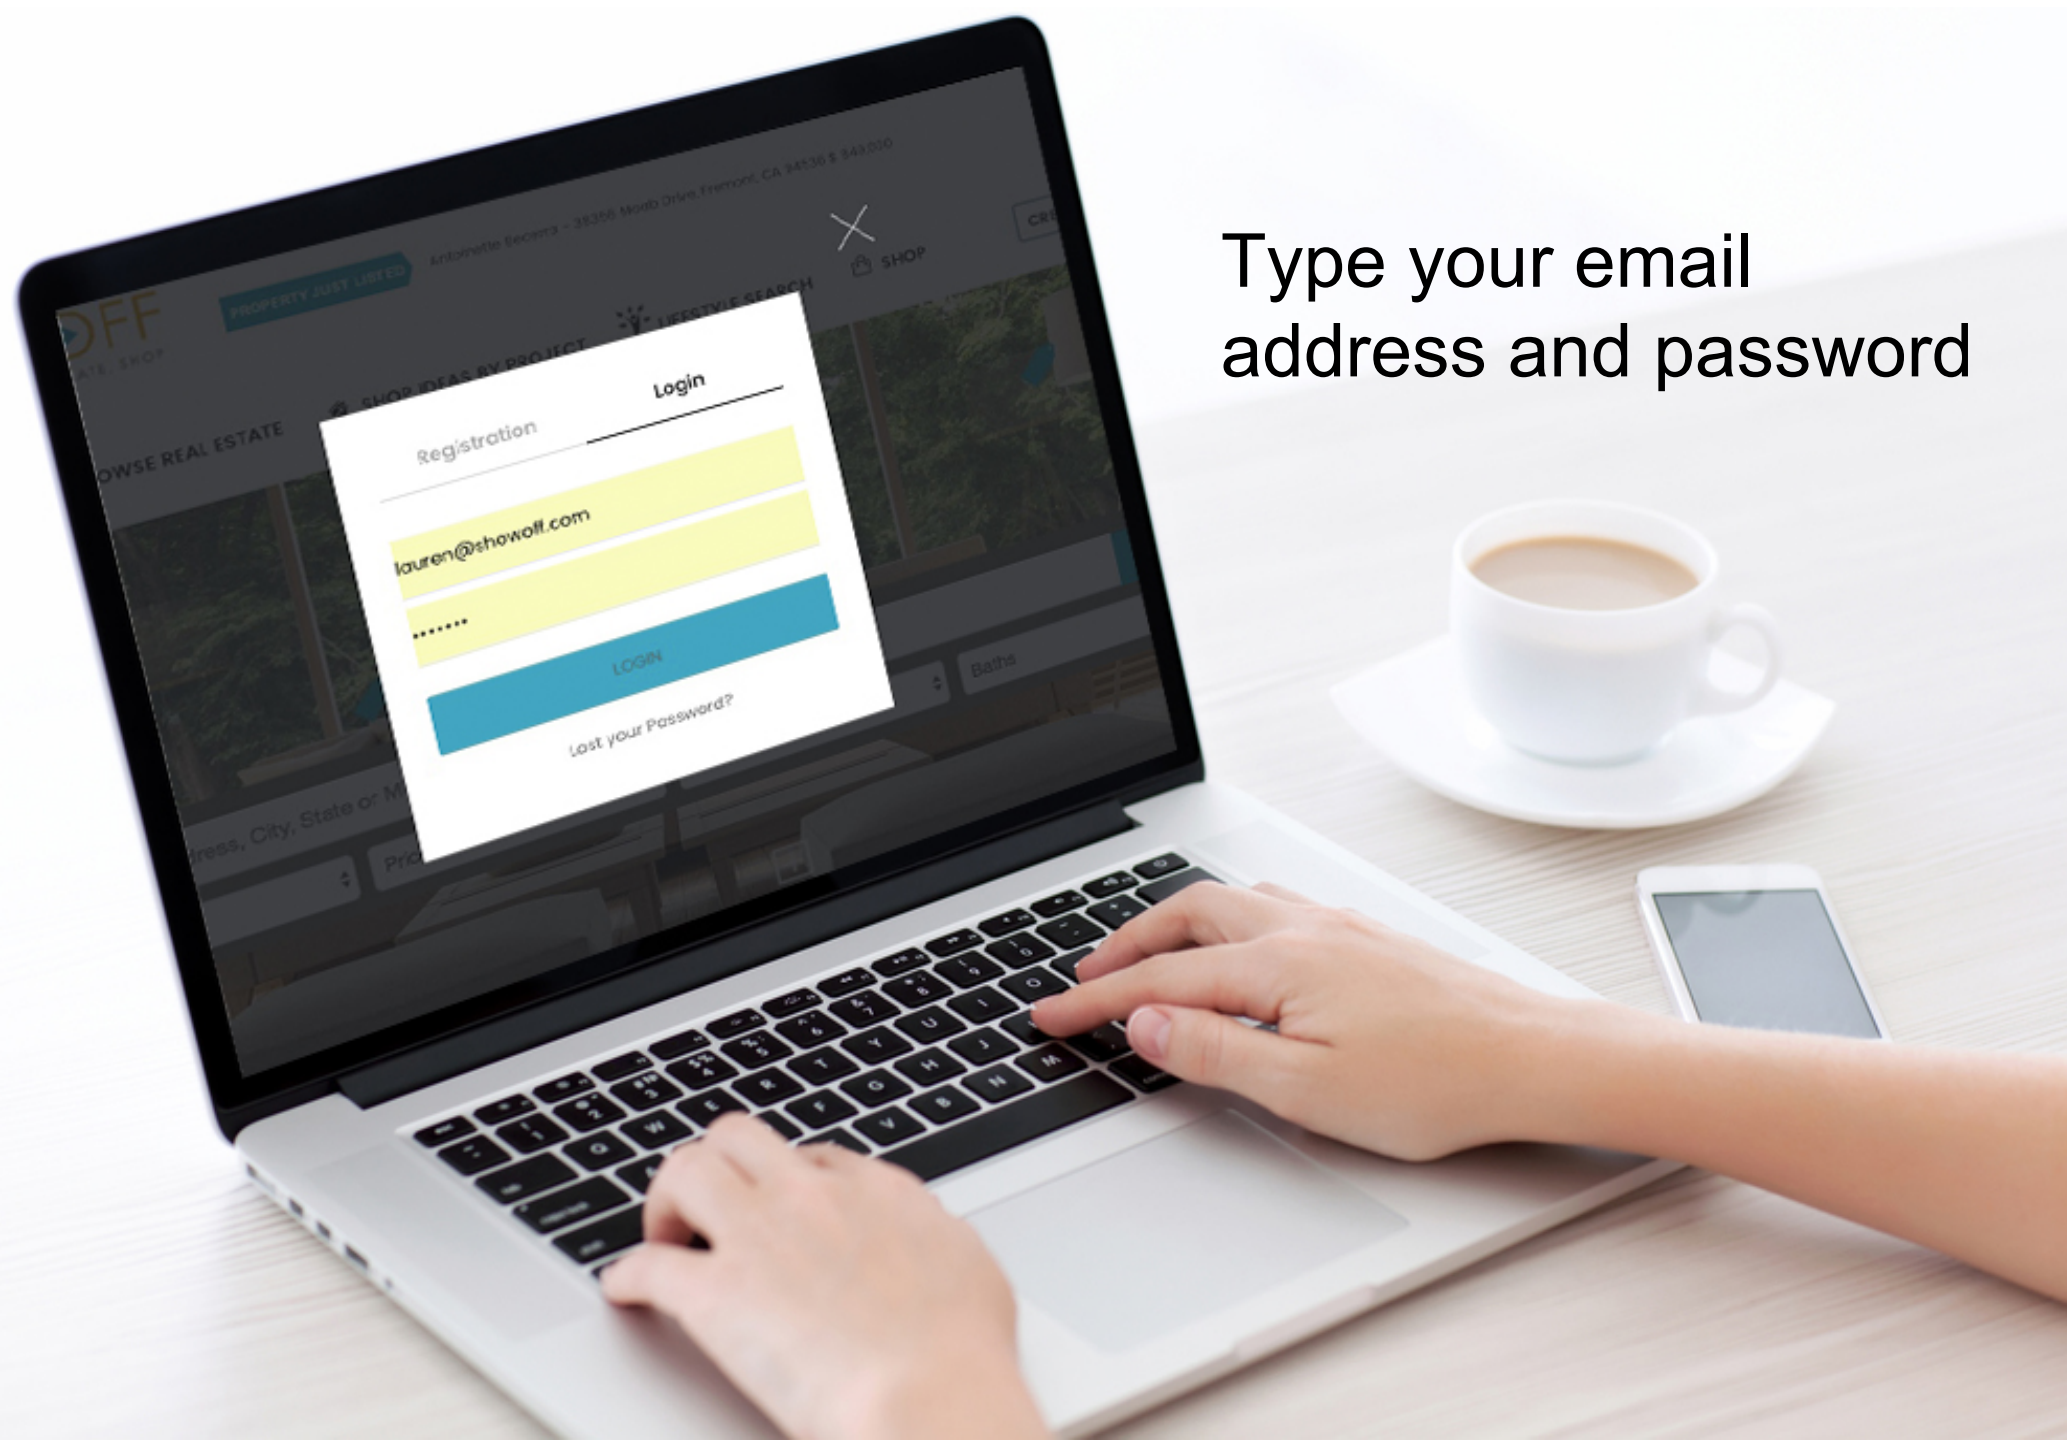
Type your email address and password

OFF
ATE. SHOP
PROPERTY JUST LISTED
Antoinette Becerra - 35356 Moab Drive, Fremont, CA 94536 $ 849,000
SHOP
LIFESTYLE SEARCH
SHOP IDEAS BY PROJECT
OWSE REAL ESTATE
CRE

Registration
Login
lauren@showoff.com
•••••••
LOGIN
Lost your Password?

ress, City, State or M
Pric
Baths